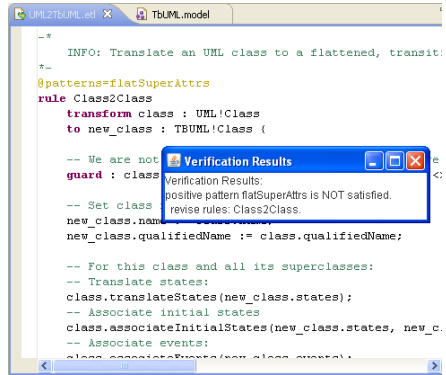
UML2TbUML.etl ✕ TbUML.model

-*
INFO: Translate an UML class to a flattened, transit
*-
@patterns=flatSuperAttrs
rule Class2Class
transform class : UML!Class
to new_class : TBUML!Class {

-- We are not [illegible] e
guard : class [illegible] <>

-- Set class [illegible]
new_class.name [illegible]
new_class.qualifiedName := class.qualifiedName;

-- For this class and all its superclasses:
-- Translate states:
class.translateStates(new_class.states);
-- Associate initial states
class.associateInitialStates(new_class.states, new_c
-- Associate events:
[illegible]

Verification Results
Verification Results:
positive pattern flatSuperAttrs is NOT satisfied.
revise rules: Class2Class.